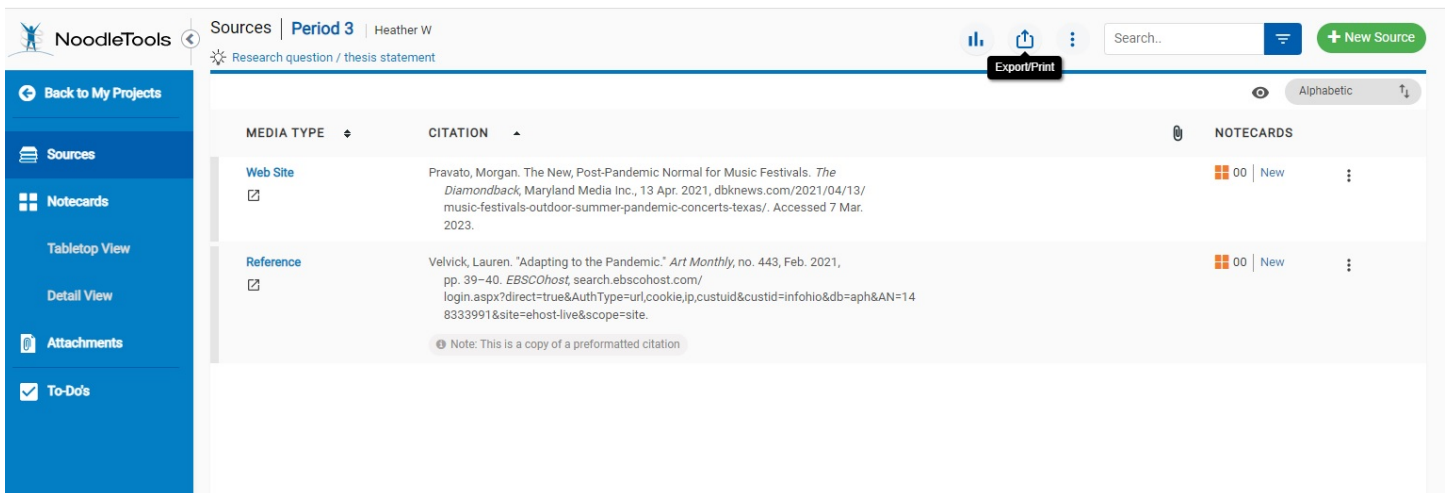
NoodleTools

Sources | Period 3 | Heather W

Research question / thesis statement

Search..

+ New Source

Export/Print

Back to My Projects

Sources

Notecards

Tabletop View

Detail View

Attachments

To-Do's

Alphabetic

| MEDIA TYPE | CITATION | | NOTECARDS |
|---|---|---|---|
| Web Site | Pravato, Morgan. The New, Post-Pandemic Normal for Music Festivals. *The Diamondback*, Maryland Media Inc., 13 Apr. 2021, dbknews.com/2021/04/13/music-festivals-outdoor-summer-pandemic-concerts-texas/. Accessed 7 Mar. 2023. | | 00 \| New |
| Reference | Velvick, Lauren. "Adapting to the Pandemic." *Art Monthly*, no. 443, Feb. 2021, pp. 39–40. *EBSCOhost*, search.ebscohost.com/login.aspx?direct=true&AuthType=url,cookie,ip,custuid&custid=infohio&db=aph&AN=148333991&site=ehost-live&scope=site. Note: This is a copy of a preformatted citation | | 00 \| New |